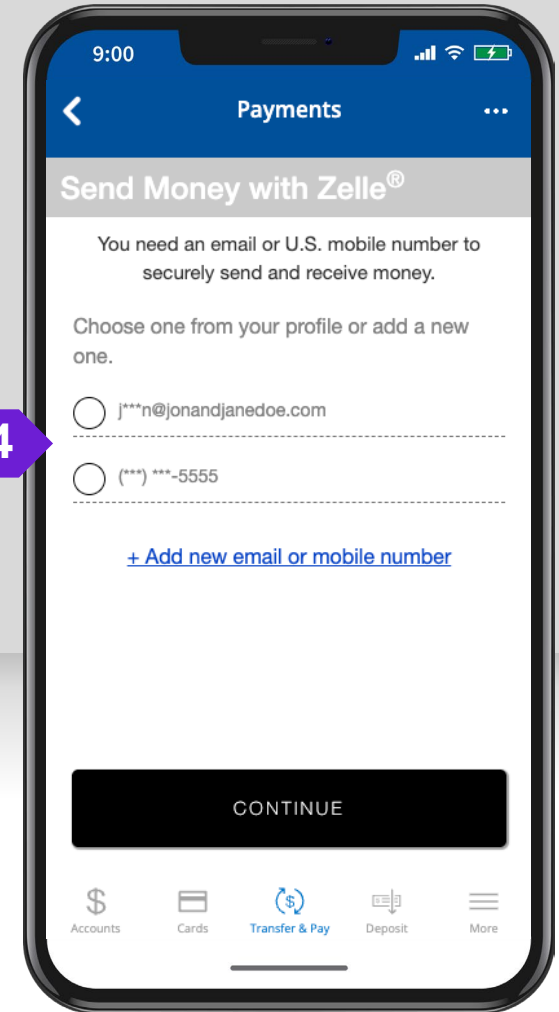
4

9:00

Payments

Send Money with Zelle®

You need an email or U.S. mobile number to securely send and receive money.

Choose one from your profile or add a new one.

j***n@jonandjanedoe.com

(***) ***-5555

+ Add new email or mobile number

CONTINUE

Accounts
Cards
Transfer & Pay
Deposit
More